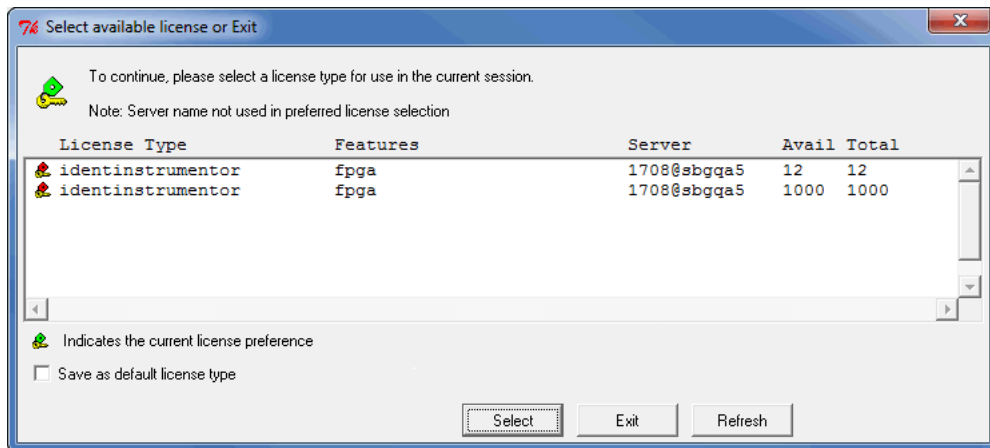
Select available license or Exit

To continue, please select a license type for use in the current session.

Note: Server name not used in preferred license selection

| License Type | Features | Server | Avail | Total |
|---|---|---|---|---|
| identinstrumentor | fpga | 1708@sbgqa5 | 12 | 12 |
| identinstrumentor | fpga | 1708@sbgqa5 | 1000 | 1000 |

Indicates the current license preference

Save as default license type

Select Exit Refresh